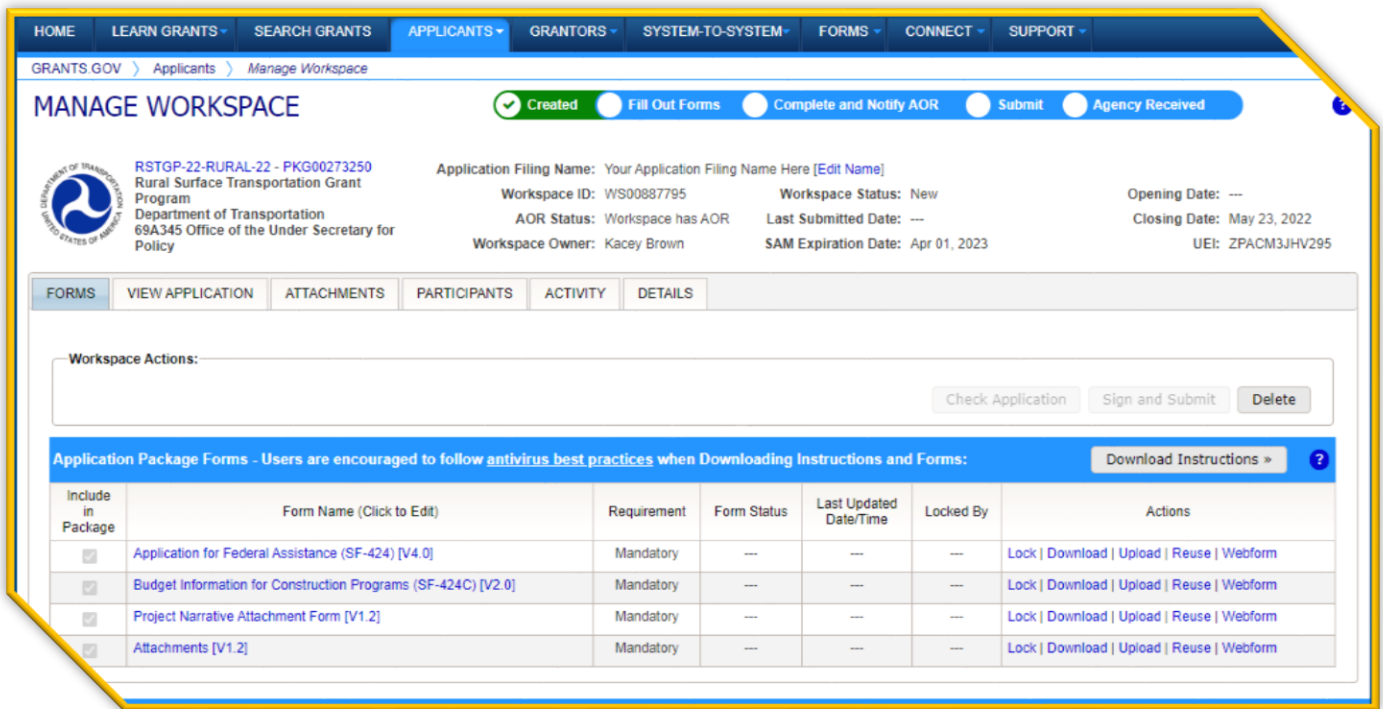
HOME LEARN GRANTS SEARCH GRANTS APPLICANTS GRANTORS SYSTEM-TO-SYSTEM FORMS CONNECT SUPPORT

GRANTS.GOV 〉 Applicants 〉 Manage Workspace

MANAGE WORKSPACE

Created Fill Out Forms Complete and Notify AOR Submit Agency Received

?

DEPARTMENT OF TRANSPORTATION UNITED STATES OF AMERICA

RSTGP-22-RURAL-22 - PKG00273250
Rural Surface Transportation Grant Program
Department of Transportation
69A345 Office of the Under Secretary for Policy

Application Filing Name: Your Application Filing Name Here [Edit Name]
Workspace ID: WS00887795
AOR Status: Workspace has AOR
Workspace Owner: Kacey Brown
Workspace Status: New
Last Submitted Date: ---
SAM Expiration Date: Apr 01, 2023
Opening Date: ---
Closing Date: May 23, 2022
UEI: ZPACM3JHV295

FORMS VIEW APPLICATION ATTACHMENTS PARTICIPANTS ACTIVITY DETAILS

Workspace Actions:

Check Application Sign and Submit Delete

Application Package Forms - Users are encouraged to follow antivirus best practices when Downloading Instructions and Forms:

Download Instructions »

?

| Include in Package | Form Name (Click to Edit) | Requirement | Form Status | Last Updated Date/Time | Locked By | Actions |
|---|---|---|---|---|---|---|
| | Application for Federal Assistance (SF-424) [V4.0] | Mandatory | --- | --- | --- | Lock \| Download \| Upload \| Reuse \| Webform |
| | Budget Information for Construction Programs (SF-424C) [V2.0] | Mandatory | --- | --- | --- | Lock \| Download \| Upload \| Reuse \| Webform |
| | Project Narrative Attachment Form [V1.2] | Mandatory | --- | --- | --- | Lock \| Download \| Upload \| Reuse \| Webform |
| | Attachments [V1.2] | Mandatory | --- | --- | --- | Lock \| Download \| Upload \| Reuse \| Webform |